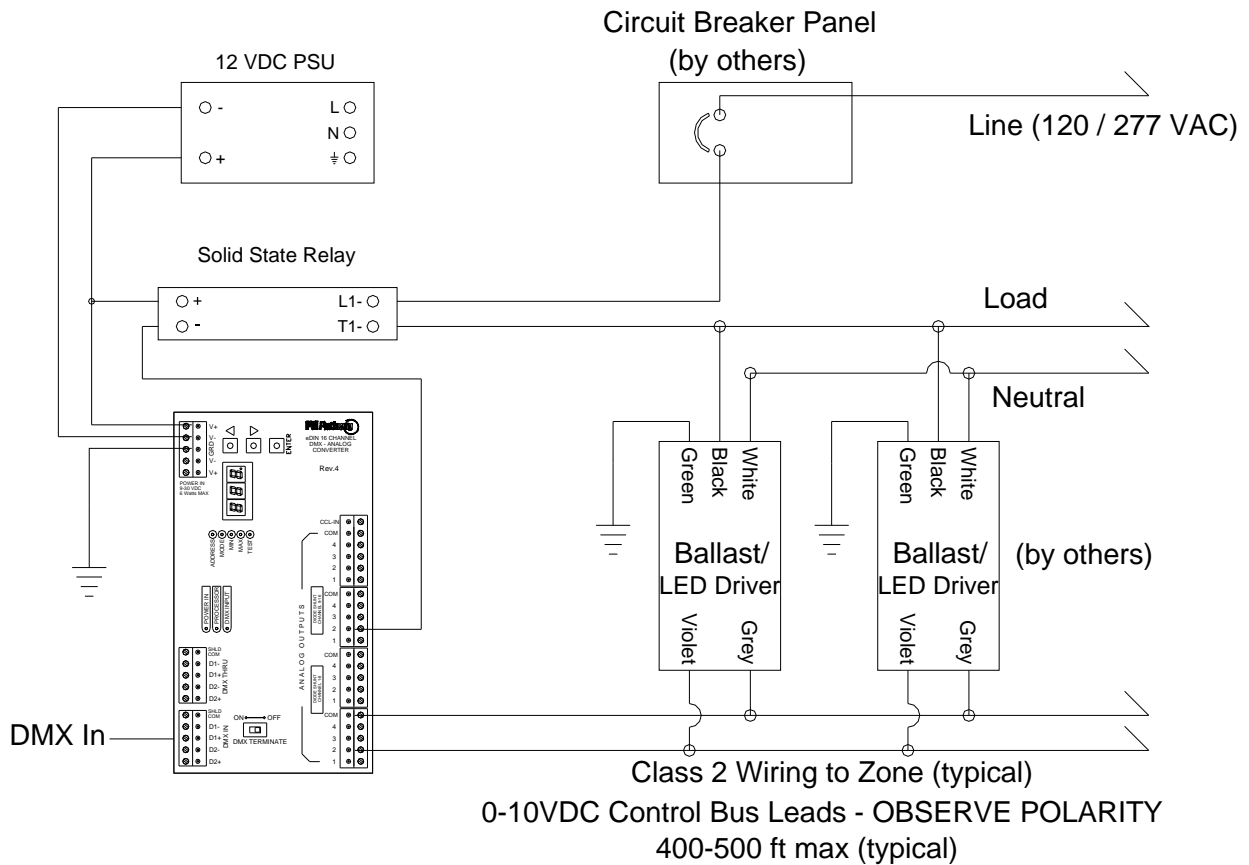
Circuit Breaker Panel
(by others)

12 VDC PSU

-
+
L
N
⏚

Line (120 / 277 VAC)

Solid State Relay

+
-
L1-
T1-

Load

Neutral

V+
GRD
V-
V+
POWER IN 9-30 VDC 6 Watts MAX

eDIN 16 CHANNEL DMX - ANALOG CONVERTER
Rev.4

ENTER

ADDRESS
MODE
MIN
MAX
TEST

POWER IN
PROCESSOR
DMX INPUT

ANALOG OUTPUTS

CCL-IN
COM
4
3
2
1
COM
4
3
2
1
COM
4
3
2
1
COM
4
3
2
1

SHLD
COM
D1-
D1+
D2-
D2+
DMX THRU

SHLD
COM
D1-
D1+
D2-
D2+
DMX IN

ON OFF
DMX TERMINATE

DMX In

Green
Black
White
Ballast/
LED Driver
Violet
Grey

Green
Black
White
Ballast/
LED Driver
Violet
Grey

(by others)

Class 2 Wiring to Zone (typical)
0-10VDC Control Bus Leads - OBSERVE POLARITY
400-500 ft max (typical)